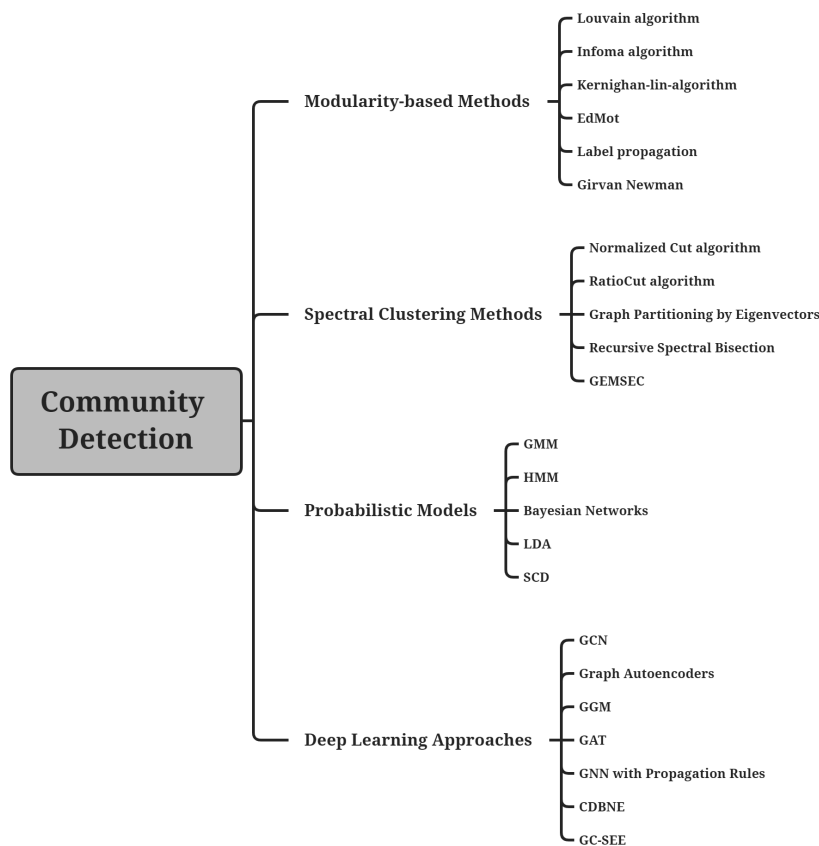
Community Detection

Modularity-based Methods
Louvain algorithm
Infoma algorithm
Kernighan-lin-algorithm
EdMot
Label propagation
Girvan Newman

Spectral Clustering Methods
Normalized Cut algorithm
RatioCut algorithm
Graph Partitioning by Eigenvectors
Recursive Spectral Bisection
GEMSEC

Probabilistic Models
GMM
HMM
Bayesian Networks
LDA
SCD

Deep Learning Approaches
GCN
Graph Autoencoders
GGM
GAT
GNN with Propagation Rules
CDBNE
GC-SEE